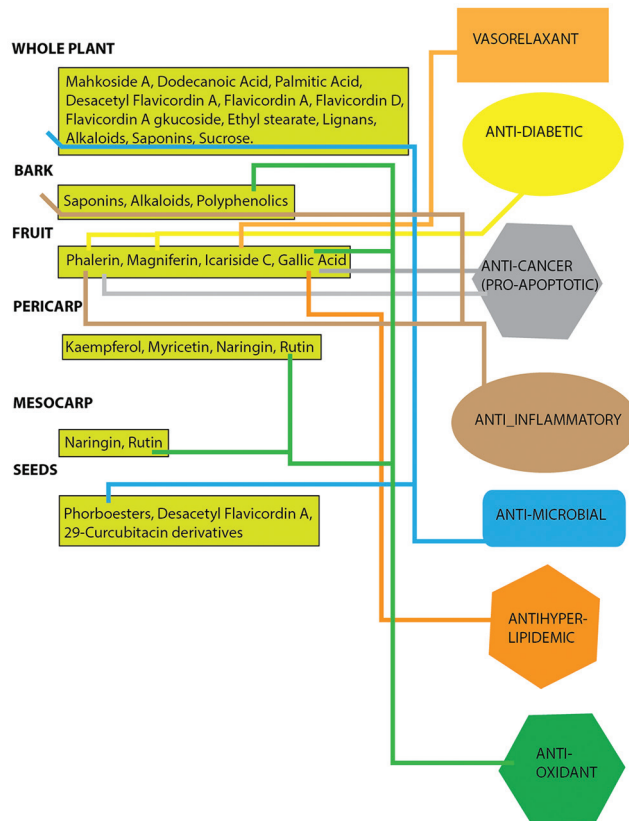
WHOLE PLANT

Mahkoside A, Dodecanoic Acid, Palmitic Acid, Desacetyl Flavicordin A, Flavicordin A, Flavicordin D, Flavicordin A gkucoside, Ethyl stearate, Lignans, Alkaloids, Saponins, Sucrose.

BARK

Saponins, Alkaloids, Polyphenolics

FRUIT

Phalerin, Magniferin, Icariside C, Gallic Acid

PERICARP

Kaempferol, Myricetin, Naringin, Rutin

MESOCARP

Naringin, Rutin

SEEDS

Phorboesters, Desacetyl Flavicordin A, 29-Curcubitacin derivatives

VASORELAXANT

ANTI-DIABETIC

ANTI-CANCER (PRO-APOPTOTIC)

ANTI_INFLAMMATORY

ANTI-MICROBIAL

ANTIHYPER-LIPIDEMIC

ANTI-OXIDANT